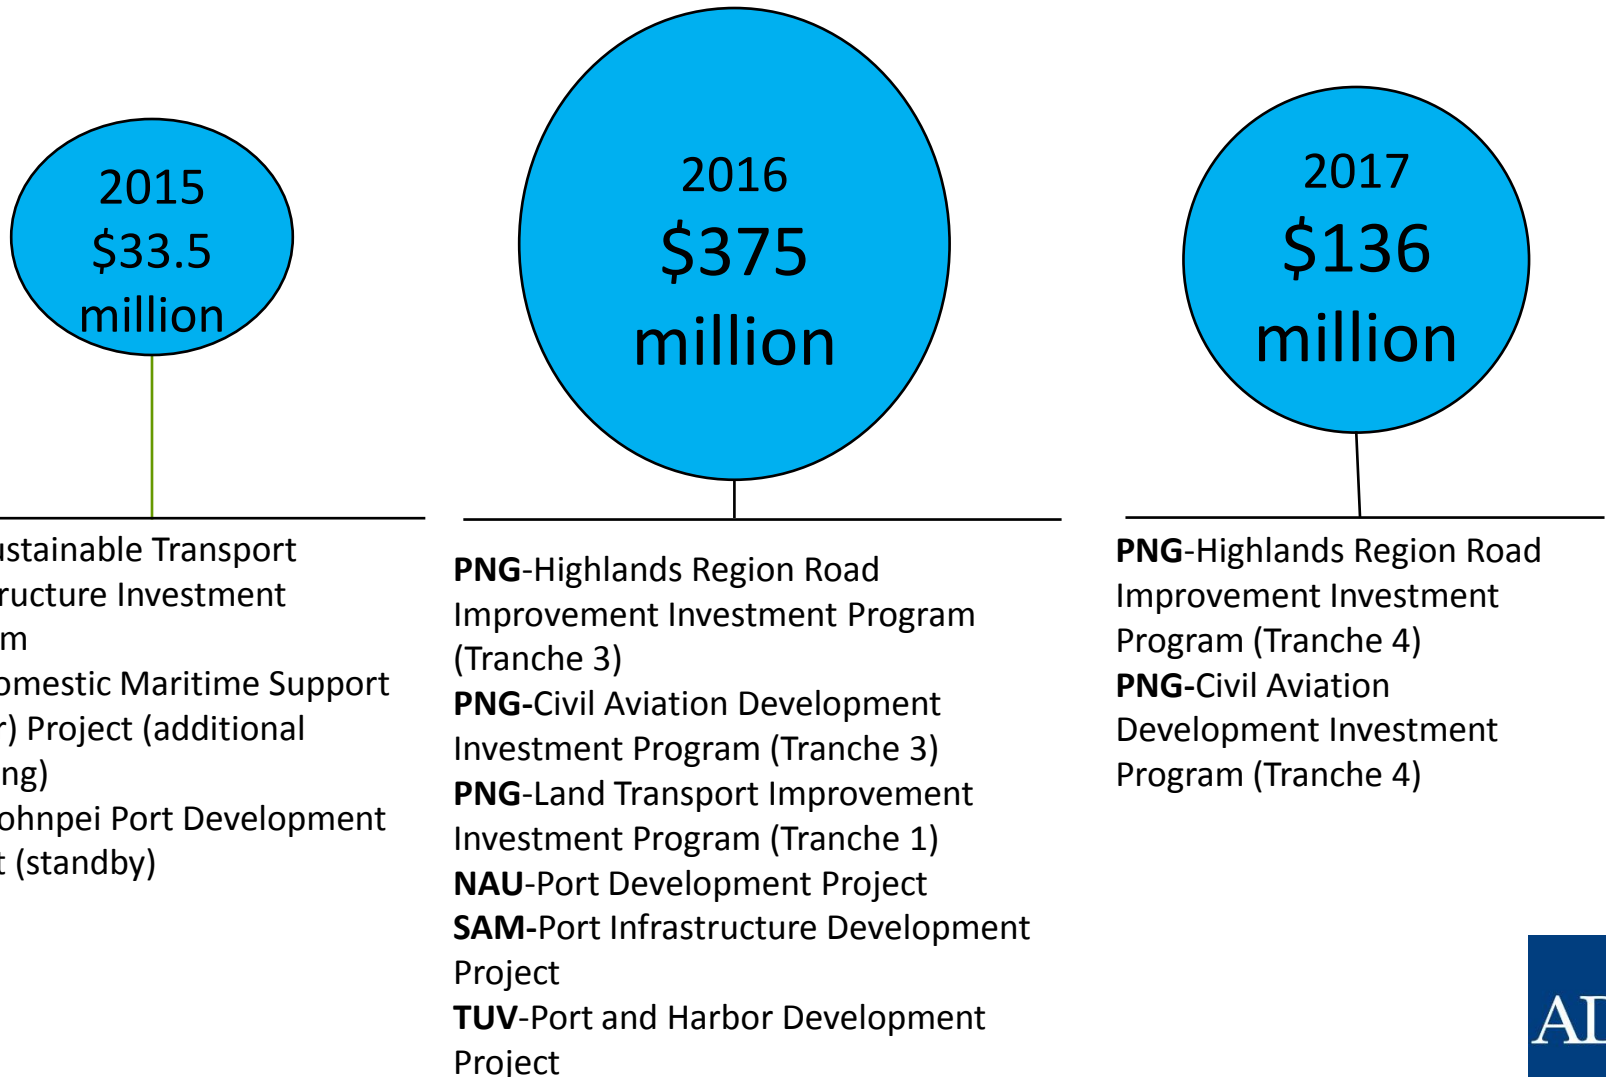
2015
$33.5
million

stainable Transport ructure Investment m
omestic Maritime Support r) Project (additional ng)
ohnpei Port Development t (standby)

2016
$375
million

**PNG**-Highlands Region Road Improvement Investment Program (Tranche 3)
**PNG-**Civil Aviation Development Investment Program (Tranche 3)
**PNG**-Land Transport Improvement Investment Program (Tranche 1)
**NAU**-Port Development Project
**SAM-**Port Infrastructure Development Project
**TUV**-Port and Harbor Development Project

2017
$136
million

**PNG**-Highlands Region Road Improvement Investment Program (Tranche 4)
**PNG-**Civil Aviation Development Investment Program (Tranche 4)

AI